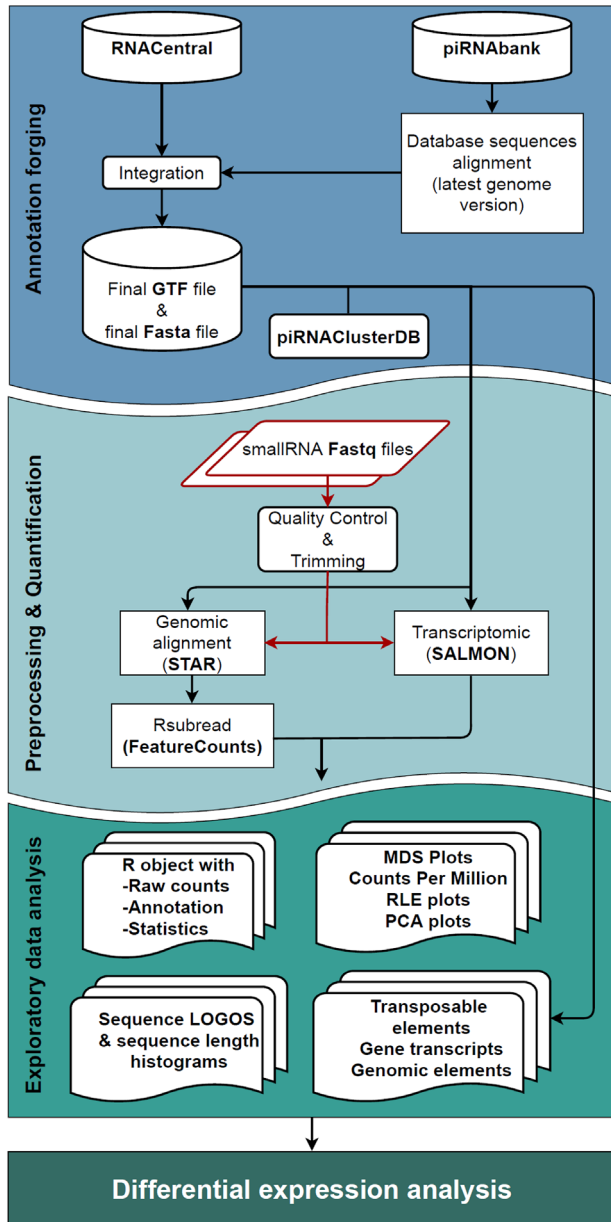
Annotation forging

RNACentral

piRNAbank

Database sequences alignment (latest genome version)

Integration

Final GTF file & final Fasta file

piRNAClusterDB

Preprocessing & Quantification

smallRNA Fastq files

Quality Control & Trimming

Genomic alignment (STAR)

Transcriptomic (SALMON)

Rsubread (FeatureCounts)

Exploratory data analysis

R object with -Raw counts -Annotation -Statistics

MDS Plots Counts Per Million RLE plots PCA plots

Sequence LOGOS & sequence length histograms

Transposable elements Gene transcripts Genomic elements

Differential expression analysis